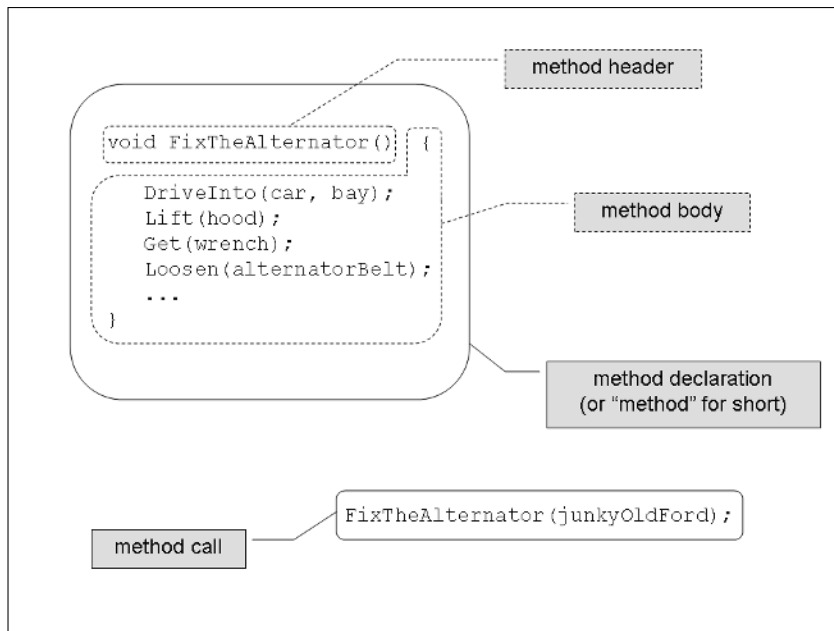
method header

void FixTheAlternator() {
DriveInto(car, bay);
Lift(hood);
Get(wrench);
Loosen(alternatorBelt);
...
}

method body

method declaration (or “method” for short)

FixTheAlternator(junkyOldFord);

method call